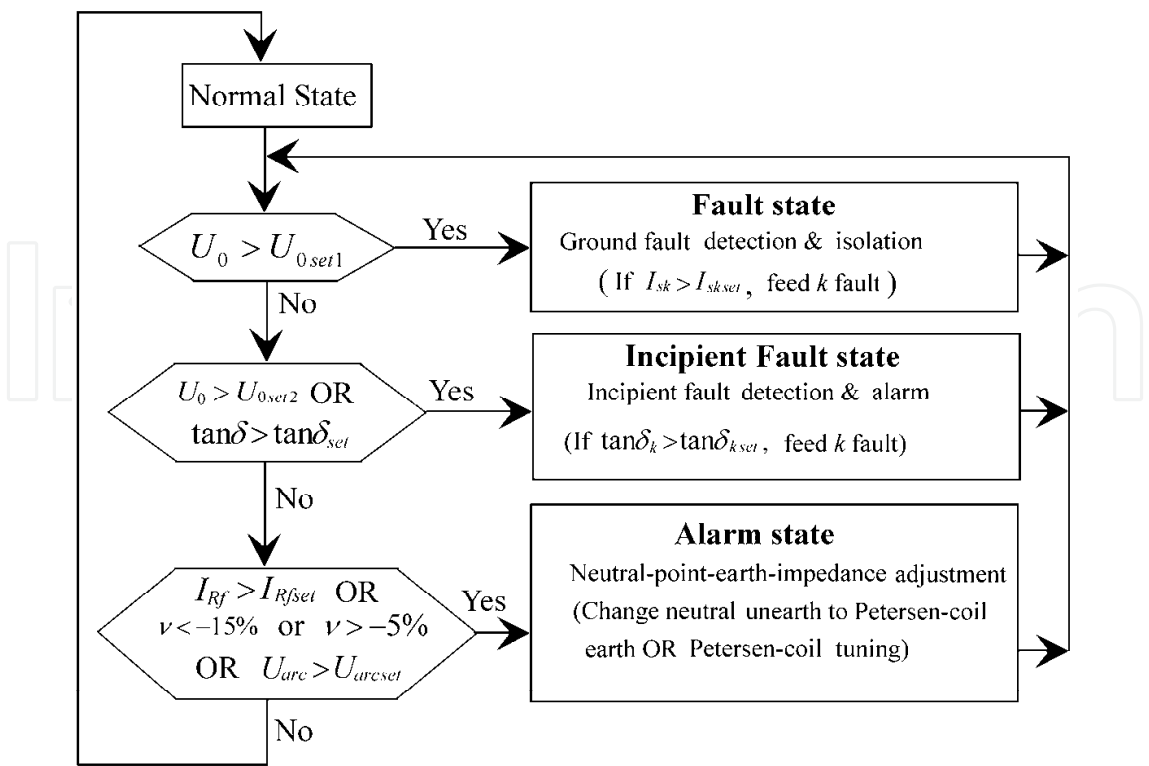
Normal State

$U_0 > U_{0set1}$

Yes

Fault state
Ground fault detection & isolation
( If $I_{sk} > I_{skset}$, feed $k$ fault )

No

$U_0 > U_{0set2}$ OR $\tan\delta > \tan\delta_{set}$

Yes

Incipient Fault state
Incipient fault detection & alarm
(If $\tan\delta_k > \tan\delta_{kset}$, feed $k$ fault)

No

$I_{Rf} > I_{Rfset}$ OR $\nu < -15\%$ or $\nu > -5\%$ OR $U_{arc} > U_{arcset}$

Yes

Alarm state
Neutral-point-earth-impedance adjustment
(Change neutral unearth to Petersen-coil earth OR Petersen-coil tuning)

No